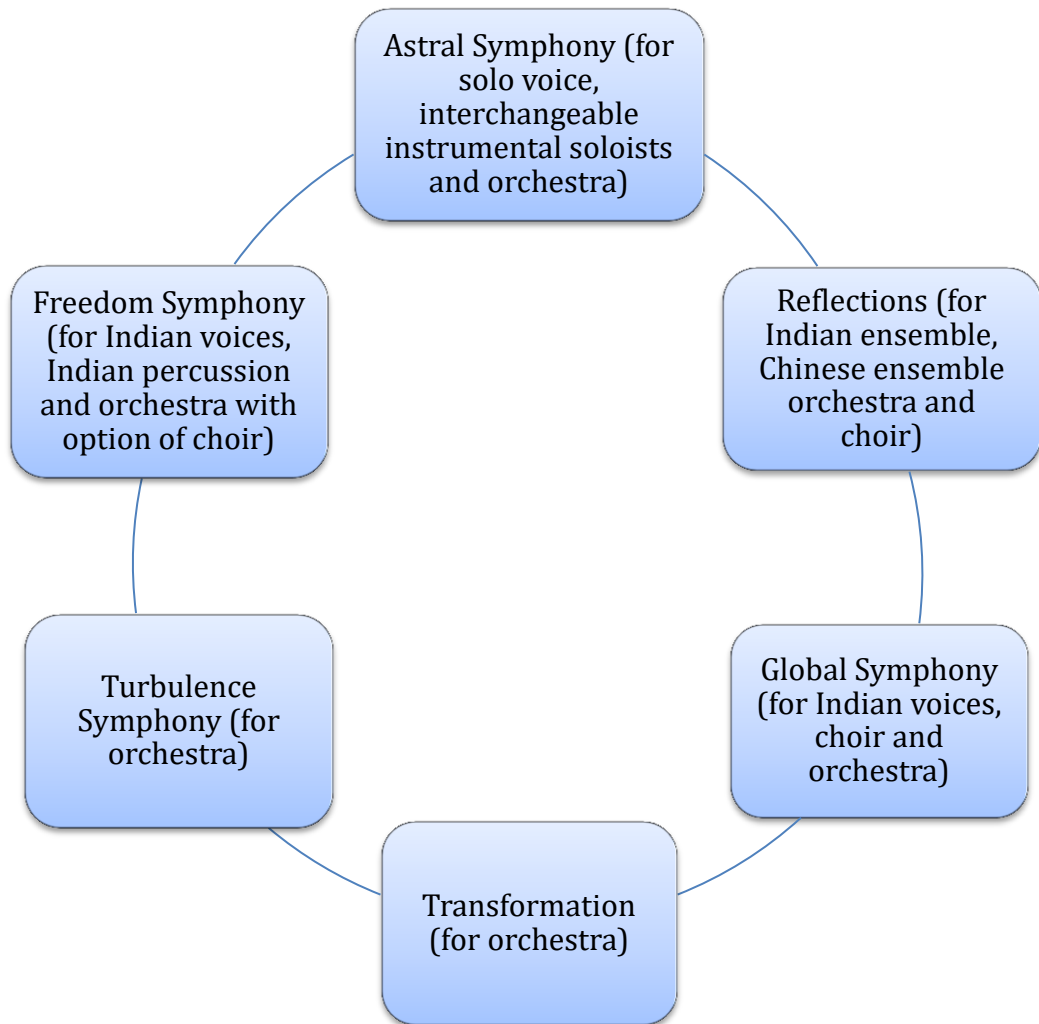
Astral Symphony (for solo voice, interchangeable instrumental soloists and orchestra)

Reflections (for Indian ensemble, Chinese ensemble orchestra and choir)

Global Symphony (for Indian voices, choir and orchestra)

Transformation (for orchestra)

Turbulence Symphony (for orchestra)

Freedom Symphony (for Indian voices, Indian percussion and orchestra with option of choir)